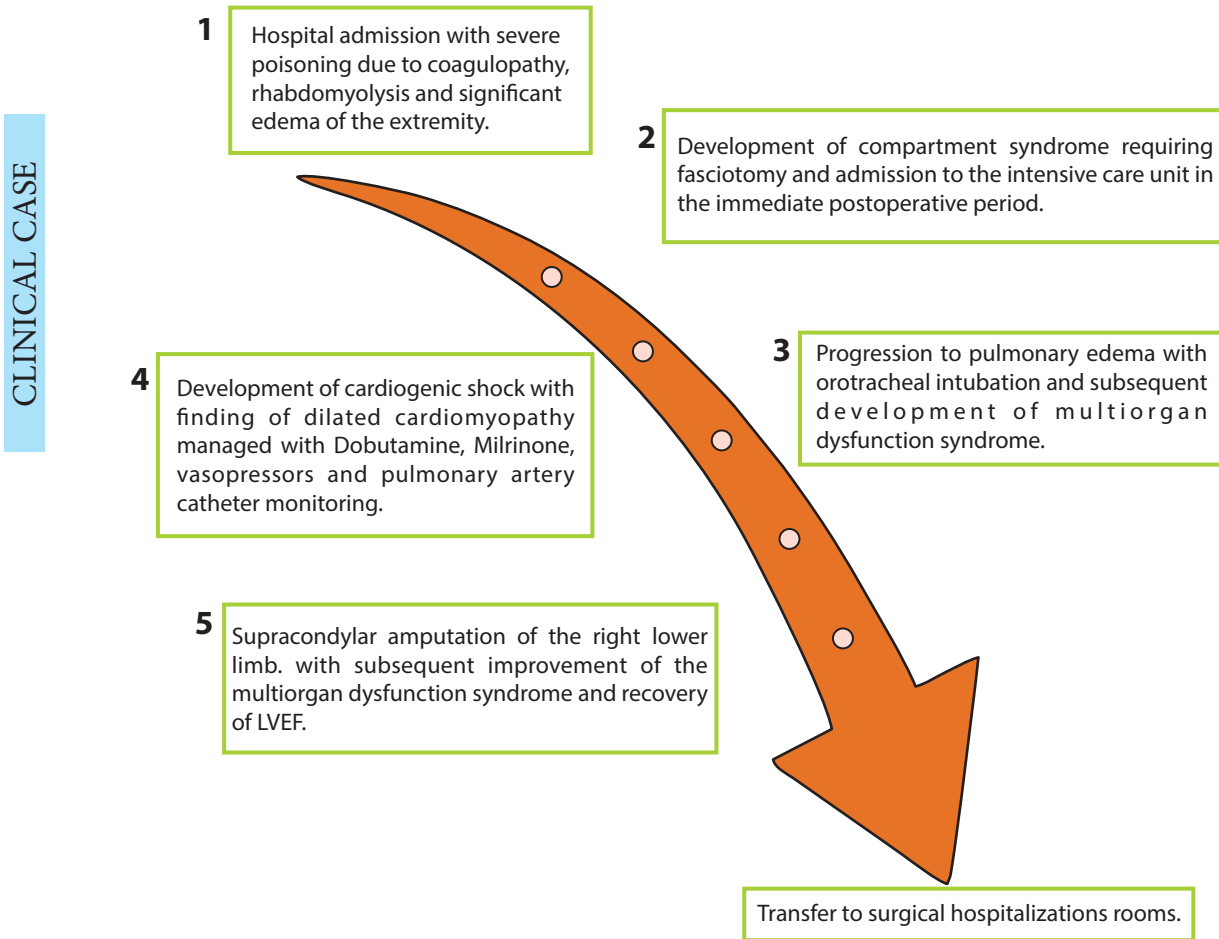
CLINICAL CASE

1 Hospital admission with severe poisoning due to coagulopathy, rhabdomyolysis and significant edema of the extremity.

2 Development of compartment syndrome requiring fasciotomy and admission to the intensive care unit in the immediate postoperative period.

3 Progression to pulmonary edema with orotracheal intubation and subsequent development of multiorgan dysfunction syndrome.

4 Development of cardiogenic shock with finding of dilated cardiomyopathy managed with Dobutamine, Milrinone, vasopressors and pulmonary artery catheter monitoring.

5 Supracondylar amputation of the right lower limb. with subsequent improvement of the multiorgan dysfunction syndrome and recovery of LVEF.

Transfer to surgical hospitalizations rooms.